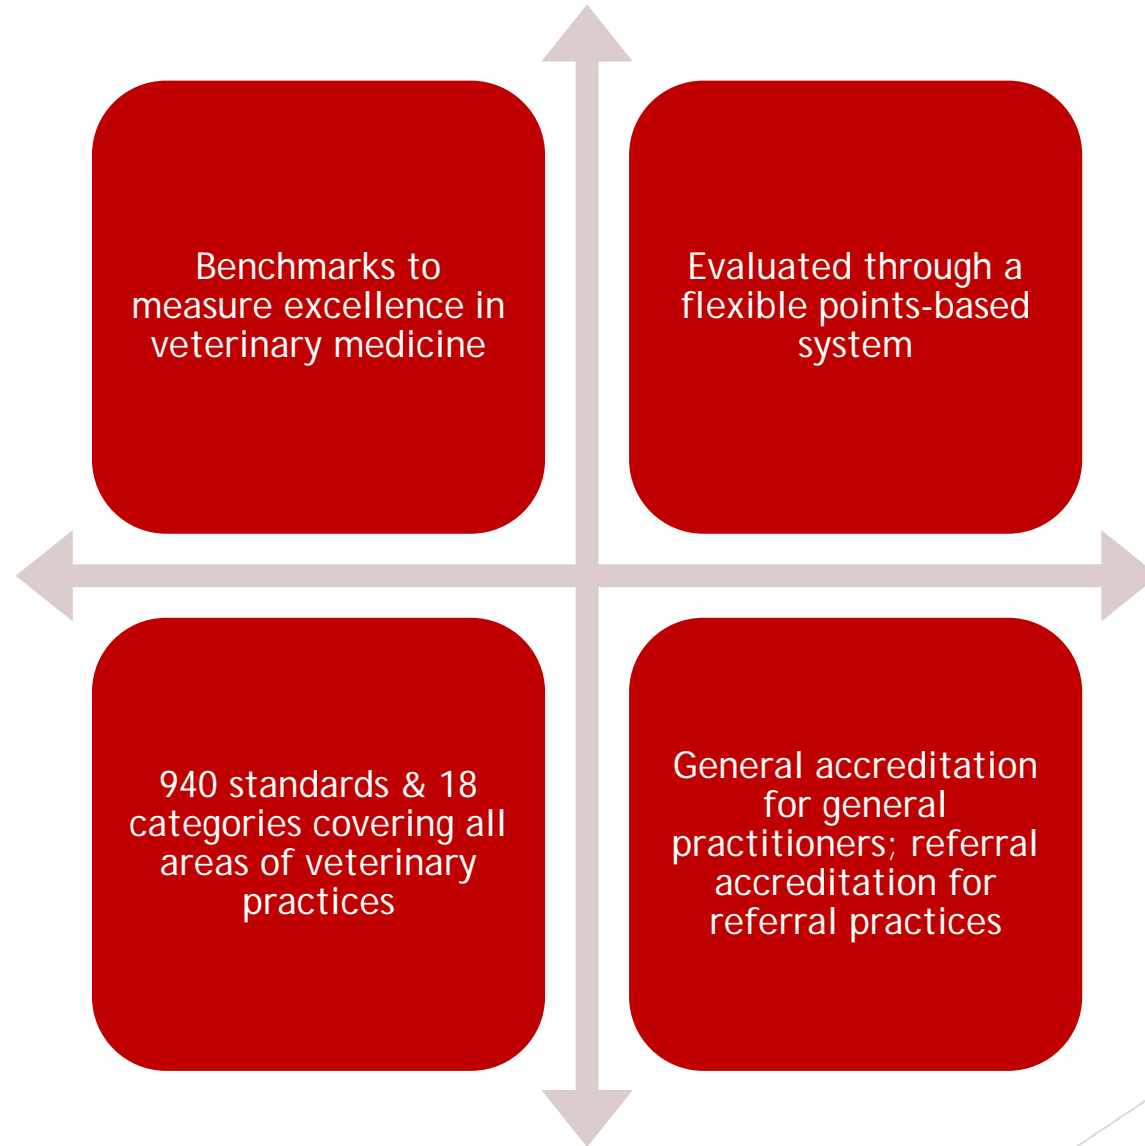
Benchmarks to measure excellence in veterinary medicine

Evaluated through a flexible points-based system

940 standards & 18 categories covering all areas of veterinary practices

General accreditation for general practitioners; referral accreditation for referral practices